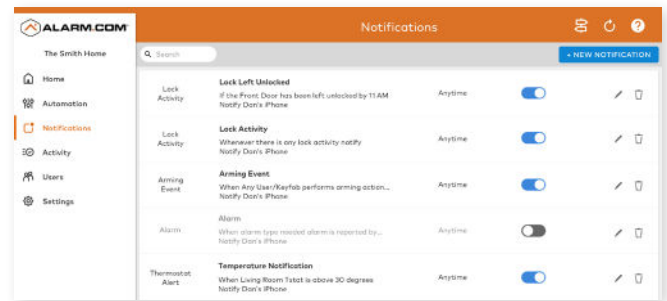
ALARM.COM

The Smith Home

Home
Automation
Notifications
Activity
Users
Settings

Notifications

Search

+ NEW NOTIFICATION

| | | | |
|---|---|---|---|
| Lock Activity | Lock Left Unlocked<br>If the Front Door has been left unlocked by 11 AM<br>Notify Don's iPhone | Anytime | |
| Lock Activity | Lock Activity<br>Whenever there is any lock activity notify<br>Notify Don's iPhone | Anytime | |
| Arming Event | Arming Event<br>When Any User/Keyfob performs arming action...<br>Notify Don's iPhone | Anytime | |
| Alarm | Alarm<br>When alarm type needed alarm is reported by...<br>Notify Don's iPhone | Anytime | |
| Thermostat Alert | Temperature Notification<br>When Living Room Tstat is above 30 degrees<br>Notify Don's iPhone | Anytime | |